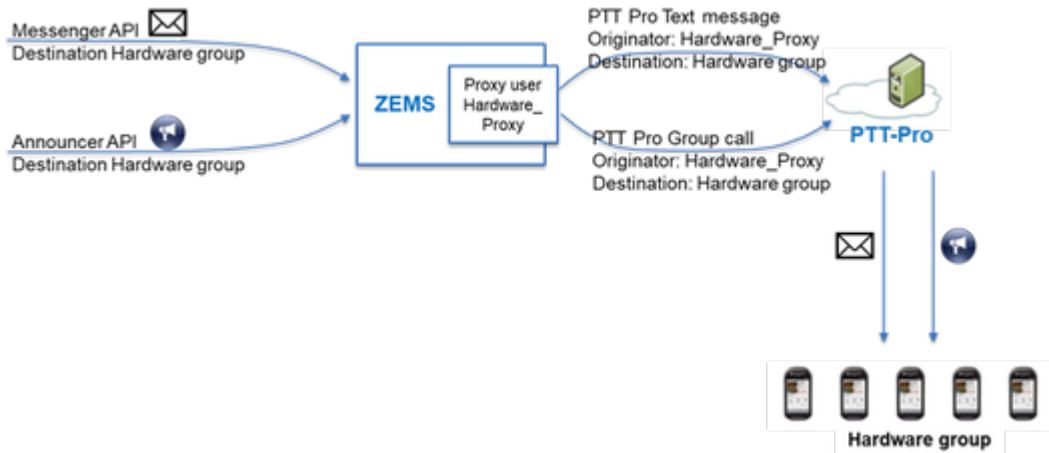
Messenger API
Destination Hardware group

Announcer API
Destination Hardware group

ZEMS

Proxy user
Hardware_
Proxy

PTT Pro Text message
Originator: Hardware_Proxy
Destination: Hardware group

PTT Pro Group call
Originator: Hardware_Proxy
Destination: Hardware group

PTT-Pro

Hardware group